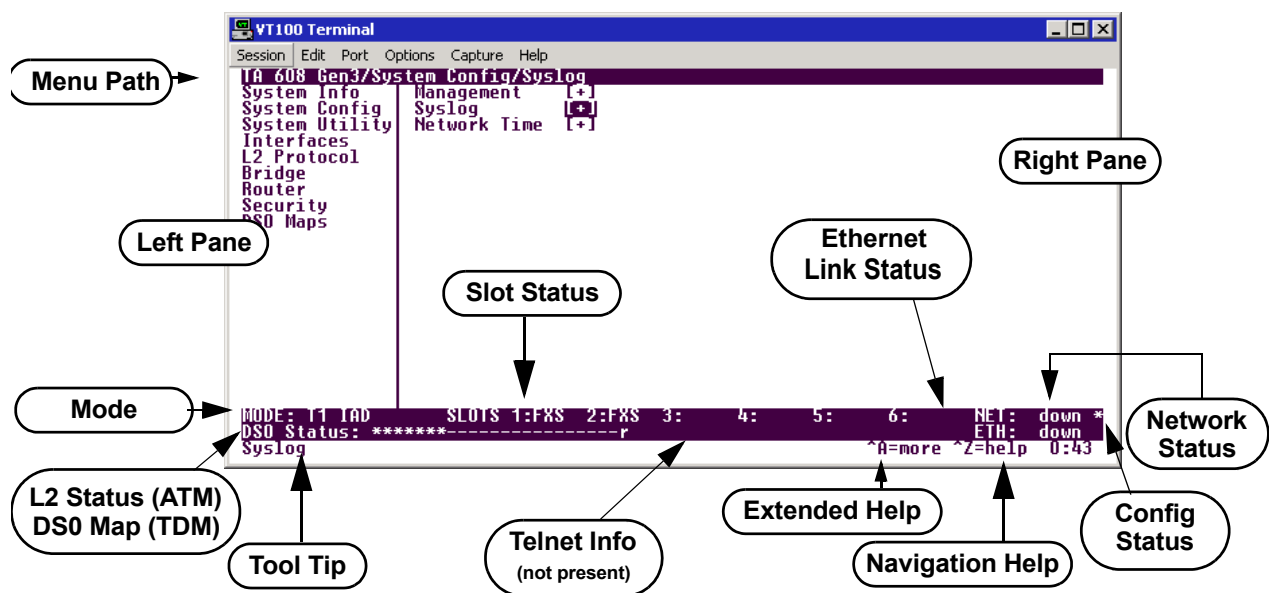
VT100 Terminal

Session Edit Port Options Capture Help

Menu Path

TA 608 Gen3/System Config/Syslog

System Info
System Config
System Utility
Interfaces
L2 Protocol
Bridge
Router
Security
DS0 Maps

Management [+]
Syslog [+]
Network Time [+]

Right Pane

Left Pane

Ethernet Link Status

Slot Status

Mode

MODE: T1 IAD SLOTS 1:FXS 2:FXS 3: 4: 5: 6: NET: down *
DS0 Status: *******-----------------r ETH: down
Syslog ^A=more ^Z=help 0:43

Network Status

L2 Status (ATM)
DS0 Map (TDM)

Extended Help

Config Status

Tool Tip

Telnet Info
(not present)

Navigation Help